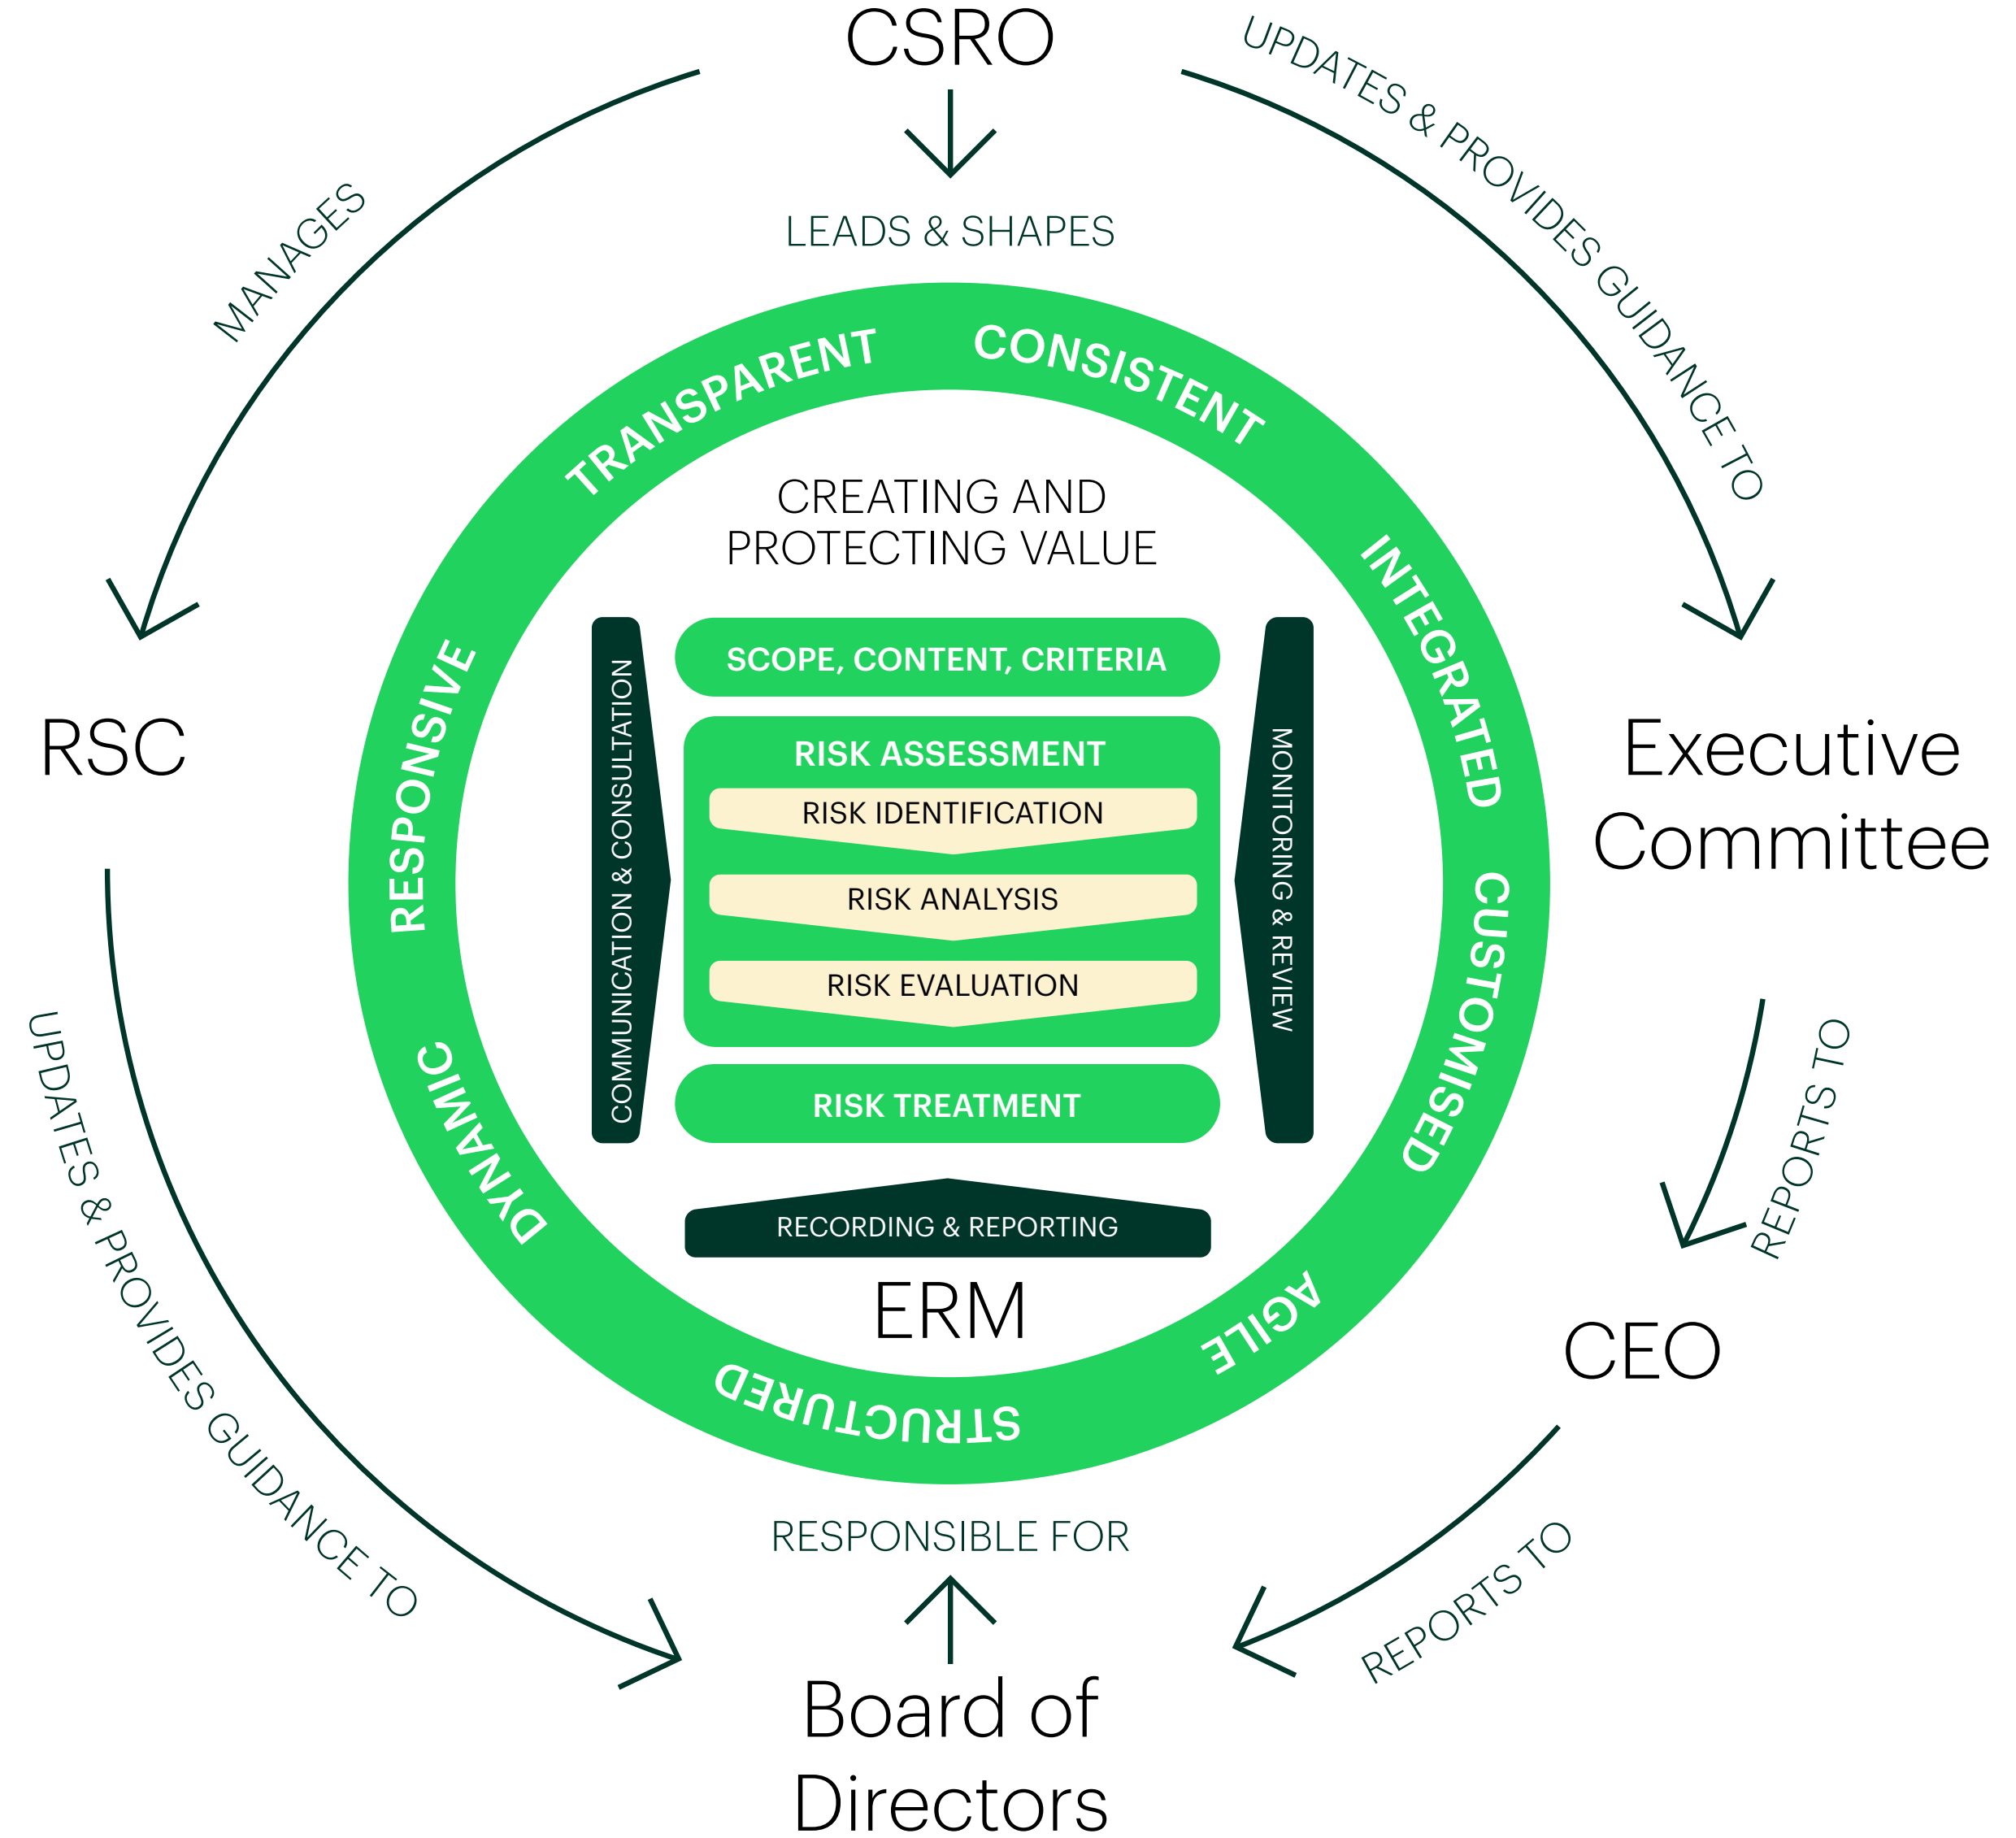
CSRO

MANAGES

UPDATES & PROVIDES GUIDANCE TO

LEADS & SHAPES

TRANSPARENT

CONSISTENT

CREATING AND PROTECTING VALUE

INTEGRATED

RESPONSIVE

RSC

Executive Committee

SCOPE, CONTENT, CRITERIA

COMMUNICATION & CONSULTATION

RISK ASSESSMENT

RISK IDENTIFICATION

RISK ANALYSIS

RISK EVALUATION

MONITORING & REVIEW

RISK TREATMENT

CUSTOMISED

DYNAMIC

RECORDING & REPORTING

ERM

REPORTS TO

AGILE

STRUCTURED

CEO

UPDATES & PROVIDES GUIDANCE TO

RESPONSIBLE FOR

REPORTS TO

Board of Directors